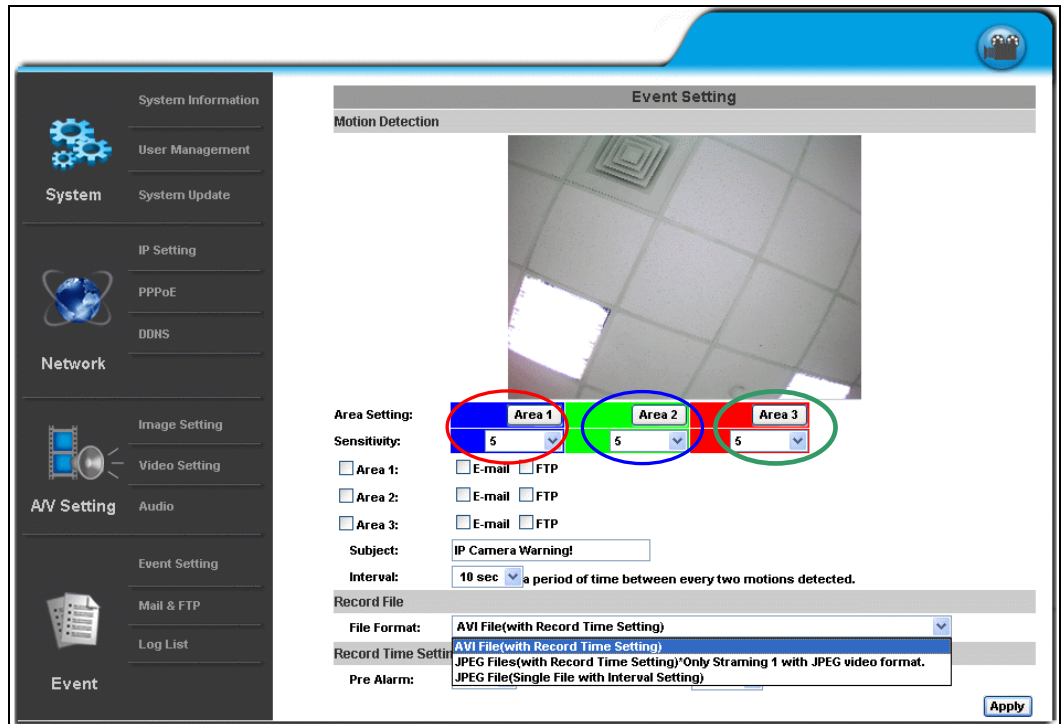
System Information

User Management

System

System Update

IP Setting

PPPoE

DDNS

Network

Image Setting

Video Setting

A/V Setting

Audio

Event Setting

Mail & FTP

Log List

Event

Event Setting

Motion Detection

Area Setting: Area 1 Area 2 Area 3

Sensitivity: 5 5 5

Area 1: E-mail FTP

Area 2: E-mail FTP

Area 3: E-mail FTP

Subject: IP Camera Warning!

Interval: 10 sec a period of time between every two motions detected.

Record File

File Format: AVI File(with Record Time Setting)

AVI File(with Record Time Setting)

JPEG Files(with Record Time Setting)*Only Straming 1 with JPEG video format.

JPEG File(Single File with Interval Setting)

Record Time Setti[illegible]

Pre Alarm:

Apply